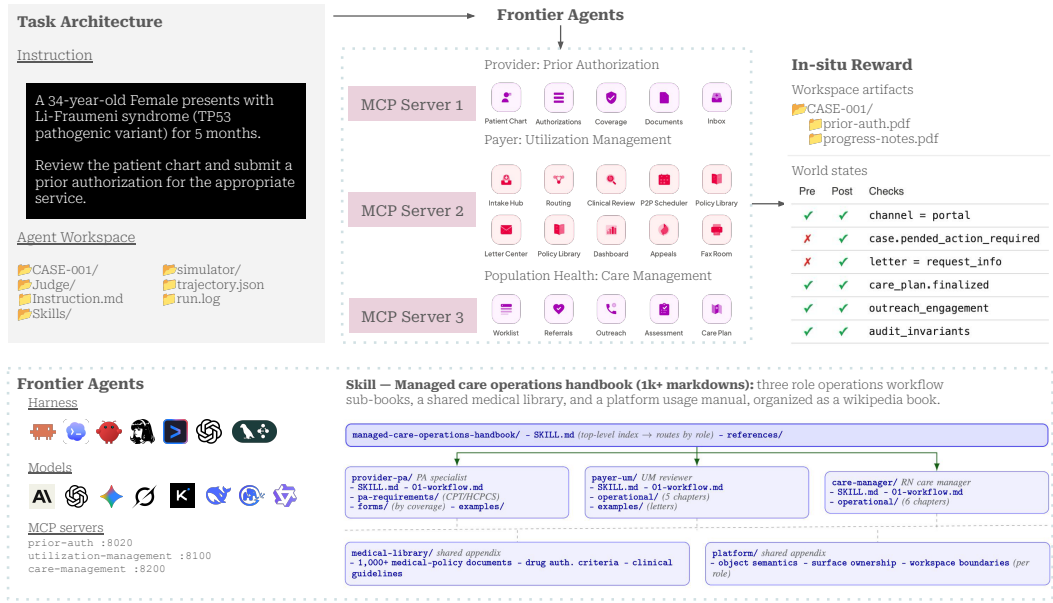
Task Architecture

Instruction

A 34-year-old Female presents with Li-Fraumeni syndrome (TP53 pathogenic variant) for 5 months.

Review the patient chart and submit a prior authorization for the appropriate service.

Agent Workspace

CASE-001/
Judge/
Instruction.md
Skills/
simulator/
trajectory.json
run.log

Frontier Agents

Provider: Prior Authorization

MCP Server 1

Patient Chart Authorizations Coverage Documents Inbox

Payer: Utilization Management

MCP Server 2

Intake Hub Routing Clinical Review P2P Scheduler Policy Library
Letter Center Policy Library Dashboard Appeals Fax Room

Population Health: Care Management

MCP Server 3

Worklist Referrals Outreach Assessment Care Plan

In-situ Reward

Workspace artifacts
CASE-001/
prior-auth.pdf
progress-notes.pdf

World states

| Pre | Post | Checks |
|---|---|---|
| ✓ | ✓ | channel = portal |
| ✗ | ✓ | case.pended_action_required |
| ✗ | ✓ | letter = request_info |
| ✓ | ✓ | care_plan.finalized |
| ✓ | ✓ | outreach_engagement |
| ✓ | ✓ | audit_invariants |

Frontier Agents

Harness

Models

MCP servers
prior-auth :8020
utilization-management :8100
care-management :8200

Skill — Managed care operations handbook (1k+ markdowns): three role operations workflow sub-books, a shared medical library, and a platform usage manual, organized as a wikipedia book.

managed-care-operations-handbook/ - SKILL.md (top-level index → routes by role) - references/

provider-pa/ PA specialist
- SKILL.md - 01-workflow.md
- pa-requirements/ (CPT/HCPCS)
- forms/ (by coverage) - examples/

payer-um/ UM reviewer
- SKILL.md - 01-workflow.md
- operational/ (5 chapters)
- examples/ (letters)

care-manager/ RN care manager
- SKILL.md - 01-workflow.md
- operational/ (6 chapters)

medical-library/ shared appendix
- 1,000+ medical-policy documents - drug auth. criteria - clinical guidelines

platform/ shared appendix
- object semantics - surface ownership - workspace boundaries (per role)